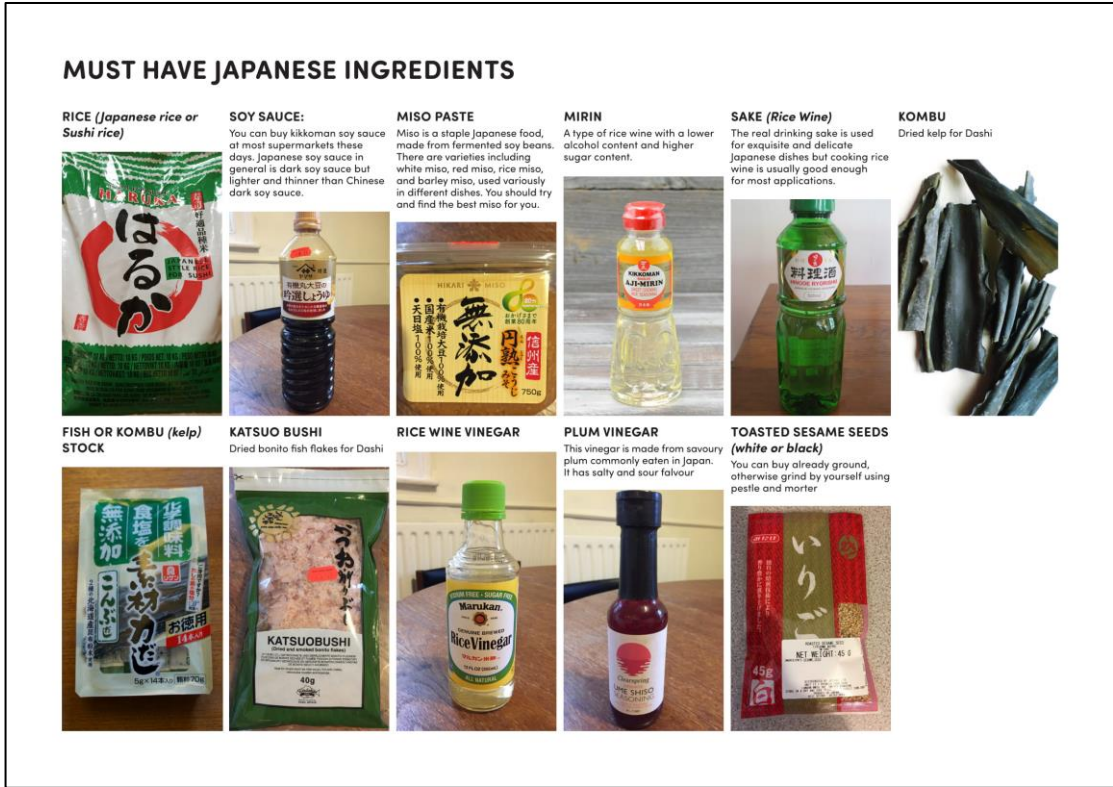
MUST HAVE JAPANESE INGREDIENTS

RICE (Japanese rice or Sushi rice)

HARUKA
はるか

SOY SAUCE:
You can buy kikkoman soy sauce at most supermarkets these days. Japanese soy sauce in general is dark soy sauce but lighter and thinner than Chinese dark soy sauce.

MISO PASTE
Miso is a staple Japanese food, made from fermented soy beans. There are varieties including white miso, red miso, rice miso, and barley miso, used variously in different dishes. You should try and find the best miso for you.

HIKARI MISO
無添加
750g

MIRIN
A type of rice wine with a lower alcohol content and higher sugar content.

KIKKOMAN
AJI-MIRIN

SAKE (Rice Wine)
The real drinking sake is used for exquisite and delicate Japanese dishes but cooking rice wine is usually good enough for most applications.

料理酒
RYORI SHU

KOMBU
Dried kelp for Dashi

FISH OR KOMBU (kelp) STOCK

無添加
こんぶ
お徳用

KATSUO BUSHI
Dried bonito fish flakes for Dashi

かつおけずり
KATSUOBUSHI
40g

RICE WINE VINEGAR

Marukan
Rice Vinegar
ALL NATURAL

PLUM VINEGAR
This vinegar is made from savoury plum commonly eaten in Japan. It has salty and sour falvour

Clearspring
UME SHISO

TOASTED SESAME SEEDS (white or black)
You can buy already ground, otherwise grind by yourself using pestle and morter

いりご
NET WEIGHT: 45 G
45g